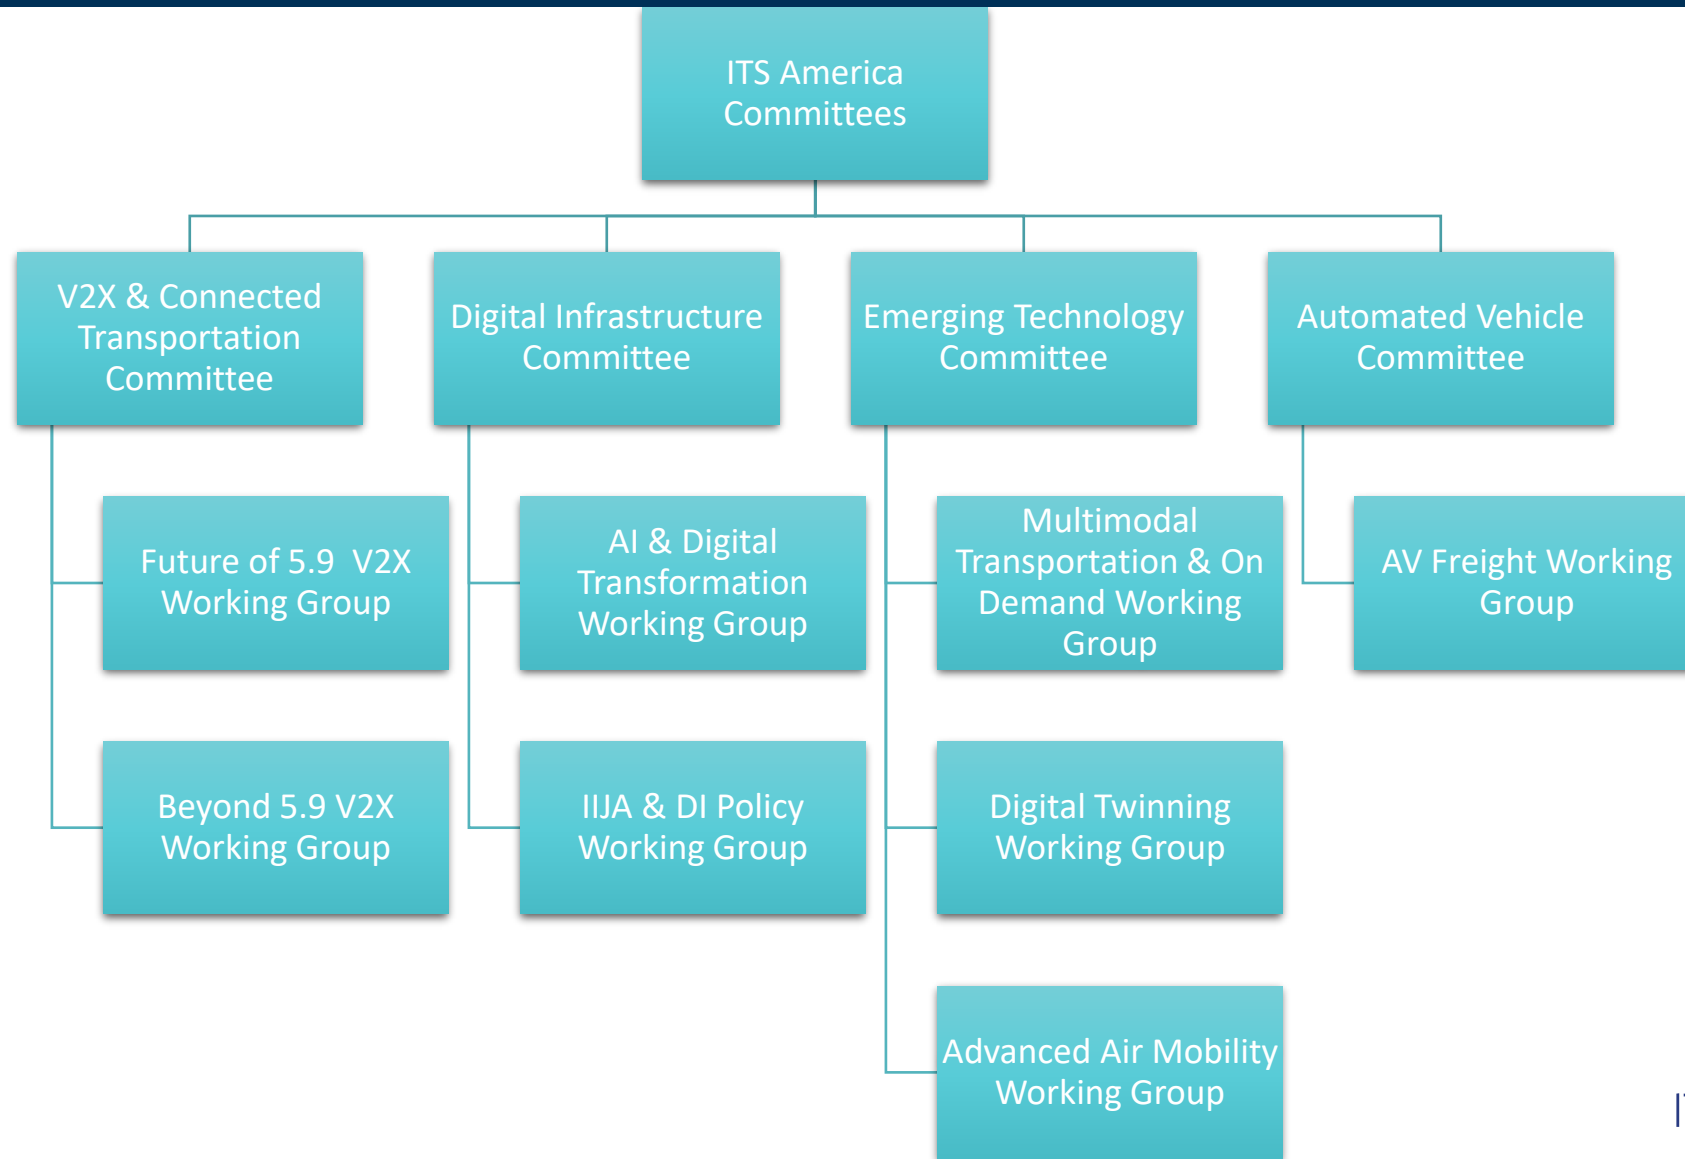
ITS America Committees

V2X & Connected Transportation Committee

Future of 5.9 V2X Working Group

Beyond 5.9 V2X Working Group

Digital Infrastructure Committee

AI & Digital Transformation Working Group

IIJA & DI Policy Working Group

Emerging Technology Committee

Multimodal Transportation & On Demand Working Group

Digital Twinning Working Group

Advanced Air Mobility Working Group

Automated Vehicle Committee

AV Freight Working Group

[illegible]